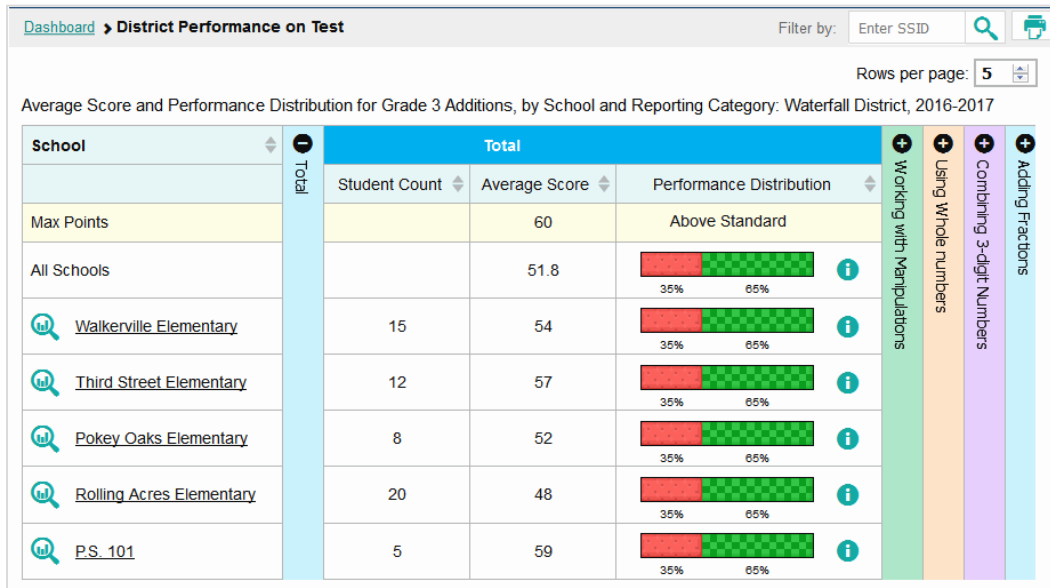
Dashboard > District Performance on Test

Filter by: Enter SSID

Rows per page: 5

Average Score and Performance Distribution for Grade 3 Additions, by School and Reporting Category: Waterfall District, 2016-2017

| School | Total | Student Count | Average Score | Performance Distribution | Working with Manipulations | Using Whole numbers | Combining 3-digit Numbers | Adding Fractions |
|---|---|---|---|---|---|---|---|---|
| Max Points | | | 60 | Above Standard | | | | |
| All Schools | | | 51.8 | 35% 65% | | | | |
| Walkerville Elementary | | 15 | 54 | 35% 65% | | | | |
| Third Street Elementary | | 12 | 57 | 35% 65% | | | | |
| Pokey Oaks Elementary | | 8 | 52 | 35% 65% | | | | |
| Rolling Acres Elementary | | 20 | 48 | 35% 65% | | | | |
| P.S. 101 | | 5 | 59 | 35% 65% | | | | |